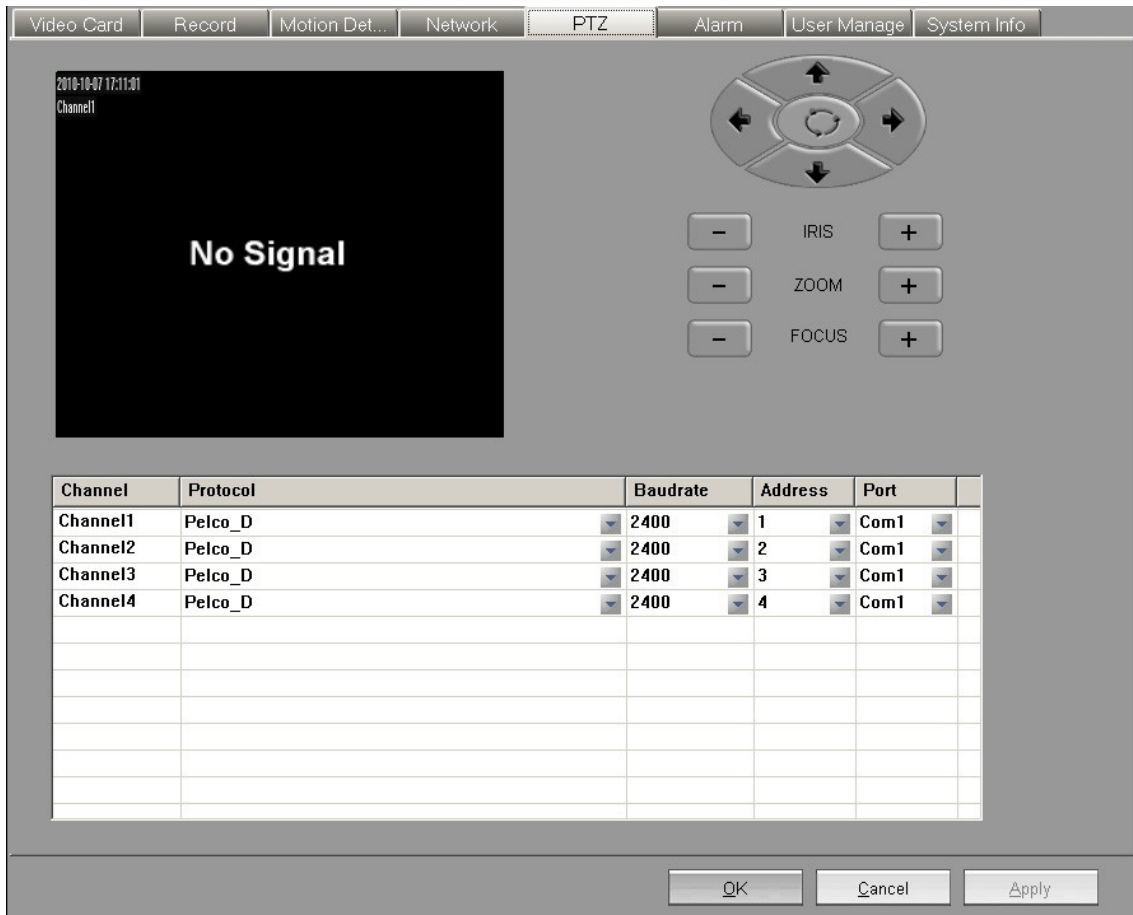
Video Card | Record | Motion Det... | Network | PTZ | Alarm | User Manage | System Info

2010-10-07 17:11:01
Channel1

No Signal

IRIS
ZOOM
FOCUS

| Channel | Protocol | Baudrate | Address | Port |
|---|---|---|---|---|
| Channel1 | Pelco_D | 2400 | 1 | Com1 |
| Channel2 | Pelco_D | 2400 | 2 | Com1 |
| Channel3 | Pelco_D | 2400 | 3 | Com1 |
| Channel4 | Pelco_D | 2400 | 4 | Com1 |

OK
Cancel
Apply